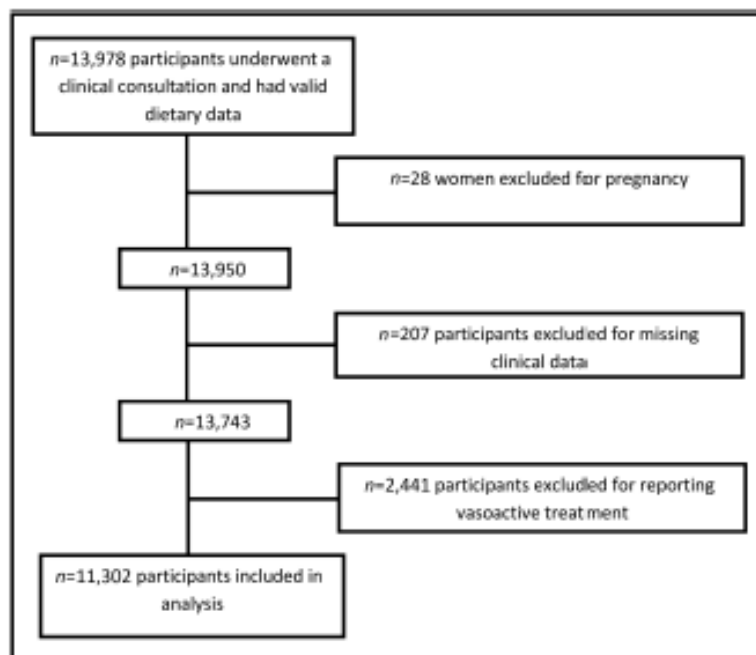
n=13,978 participants underwent a clinical consultation and had valid dietary data

n=28 women excluded for pregnancy

n=13,950

n=207 participants excluded for missing clinical data

n=13,743

n=2,441 participants excluded for reporting vasoactive treatment

n=11,302 participants included in analysis